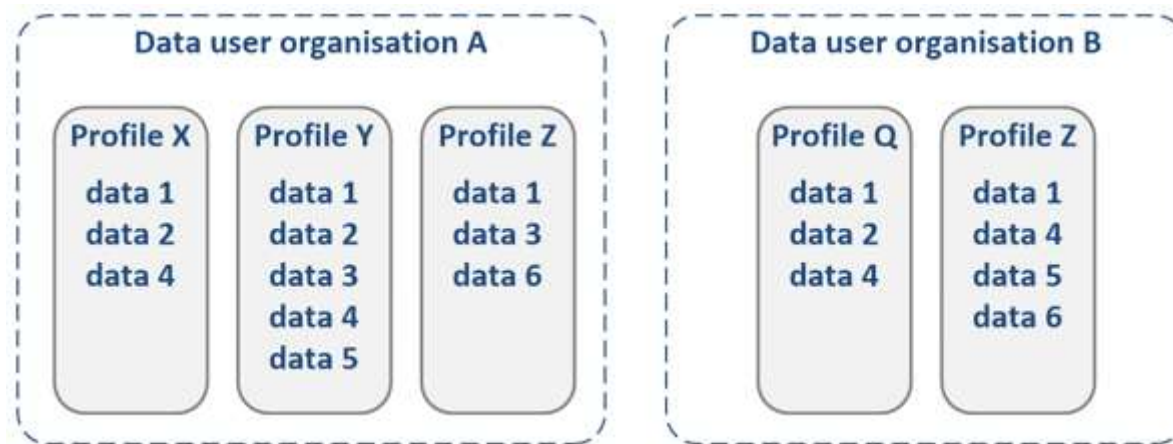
Data user organisation A

Profile X
data 1
data 2
data 4

Profile Y
data 1
data 2
data 3
data 4
data 5

Profile Z
data 1
data 3
data 6

Data user organisation B

Profile Q
data 1
data 2
data 4

Profile Z
data 1
data 4
data 5
data 6